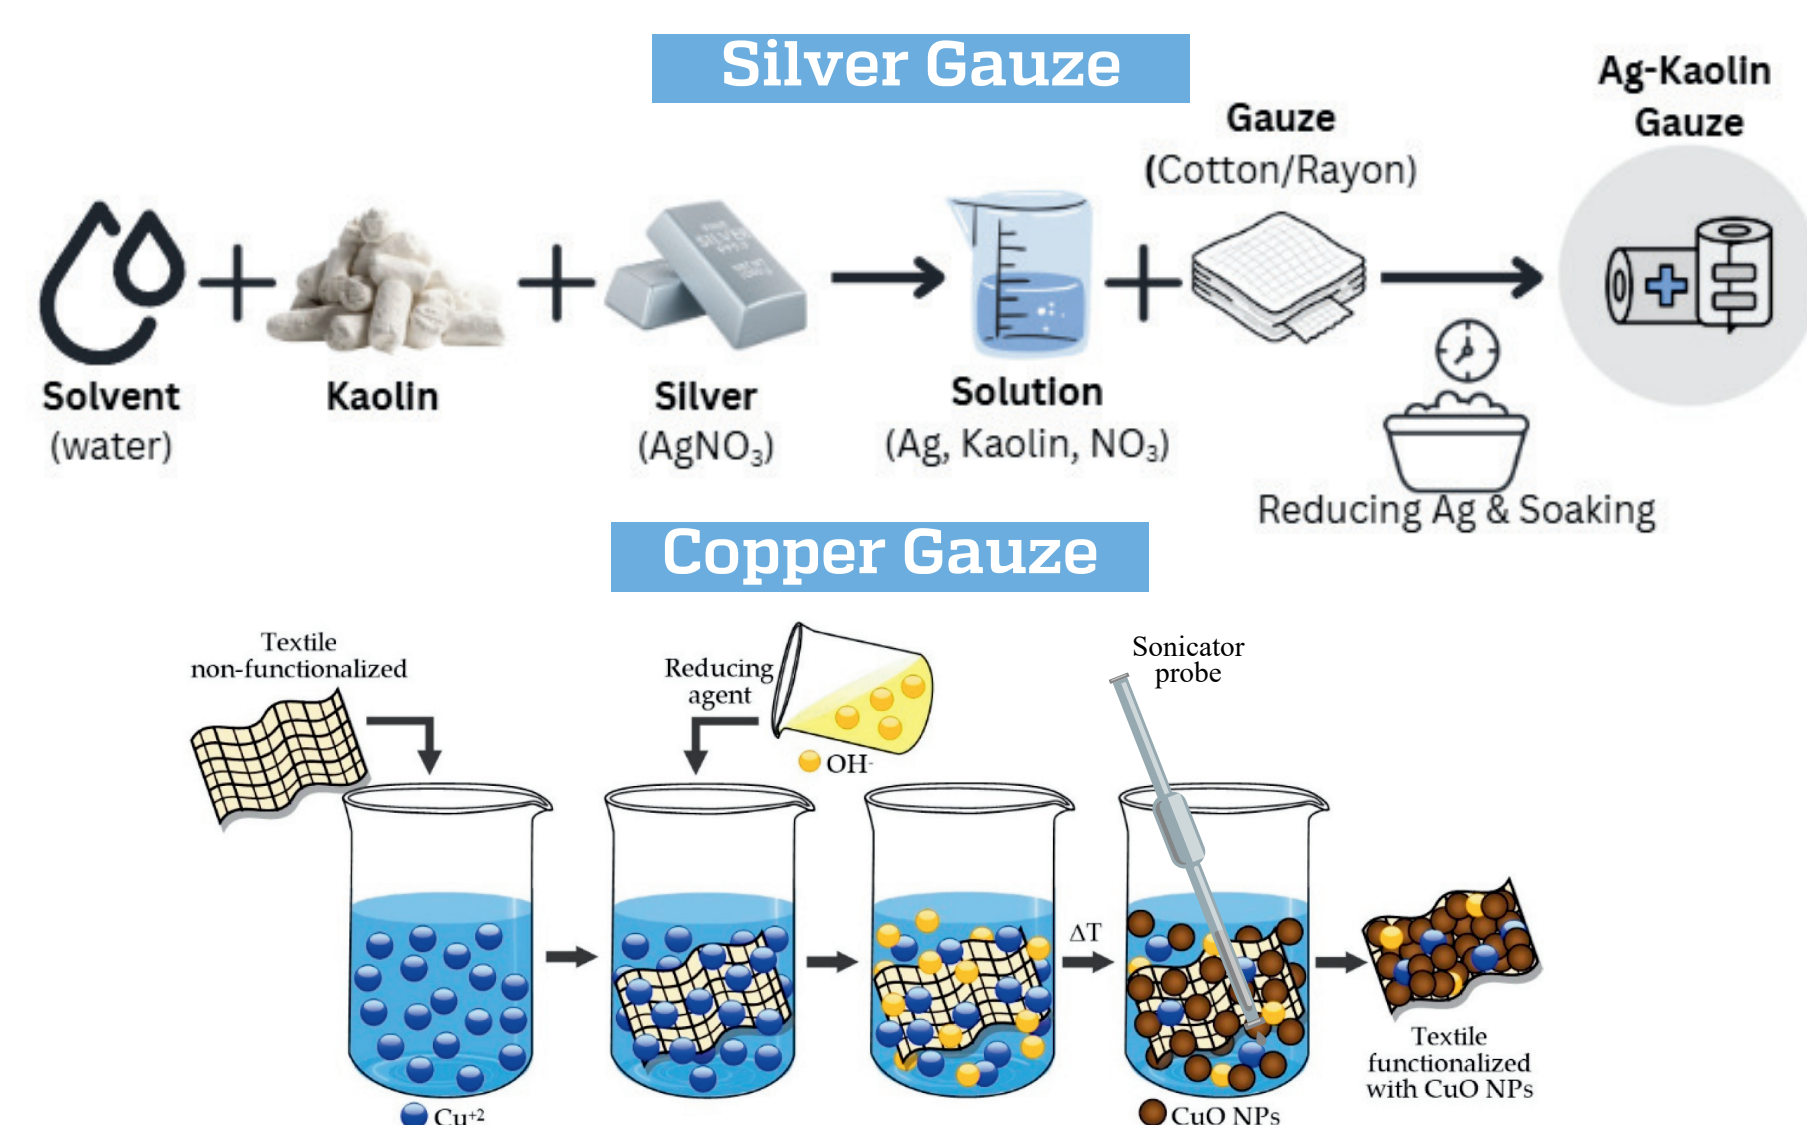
Silver Gauze

Ag-Kaolin Gauze

Gauze (Cotton/Rayon)

Solvent (water)

Kaolin

Silver ($AgNO_3$)

Solution (Ag, Kaolin, $NO_3$)

Reducing Ag & Soaking

Copper Gauze

Textile non-functionalized

Reducing agent

$OH^-$

Sonicator probe

$\Delta T$

$Cu^{+2}$

CuO NPs

Textile functionalized with CuO NPs